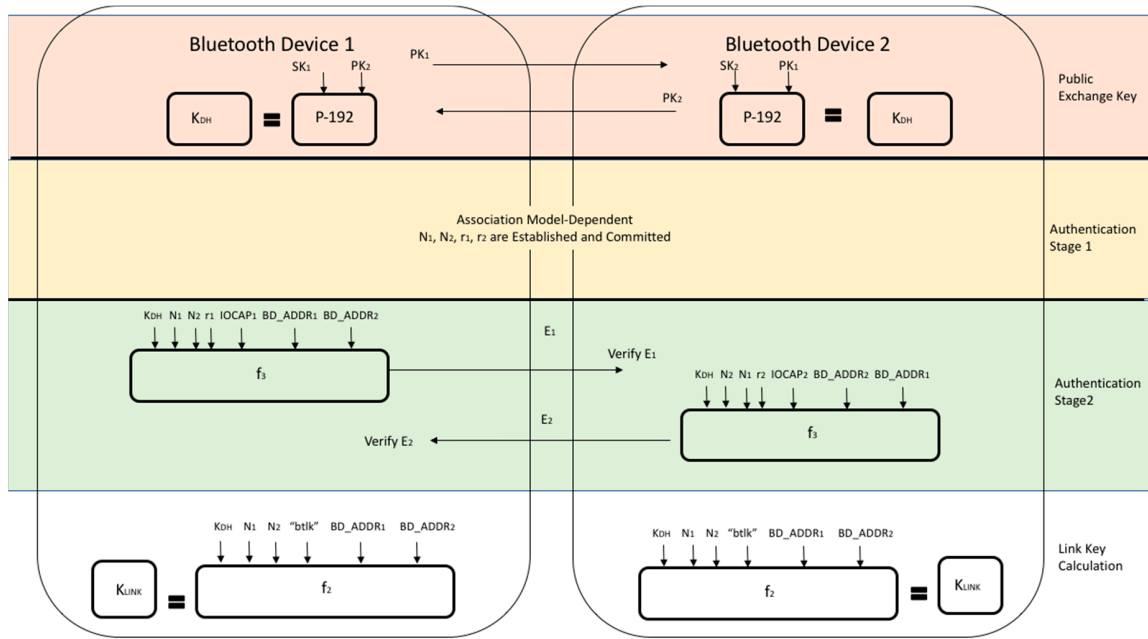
Bluetooth Device 1

Bluetooth Device 2

Public Exchange Key

$PK_1$

$SK_1$ $PK_2$

$SK_2$ $PK_1$

$PK_2$

$K_{DH}$ = P-192

P-192 = $K_{DH}$

Association Model-Dependent
$N_1$, $N_2$, $r_1$, $r_2$ are Established and Committed

Authentication Stage 1

$K_{DH}$ $N_1$ $N_2$ $r_1$ $IOCAP_1$ BD_ADDR1 BD_ADDR2

$f_3$

$E_1$

Verify $E_1$

$K_{DH}$ $N_2$ $N_1$ $r_2$ $IOCAP_2$ BD_ADDR2 BD_ADDR1

$f_3$

$E_2$

Verify $E_2$

Authentication Stage2

$K_{DH}$ $N_1$ $N_2$ "btlk" BD_ADDR1 BD_ADDR2

$K_{LINK}$ = $f_2$

$K_{DH}$ $N_1$ $N_2$ "btlk" BD_ADDR1 BD_ADDR2

$f_2$ = $K_{LINK}$

Link Key Calculation